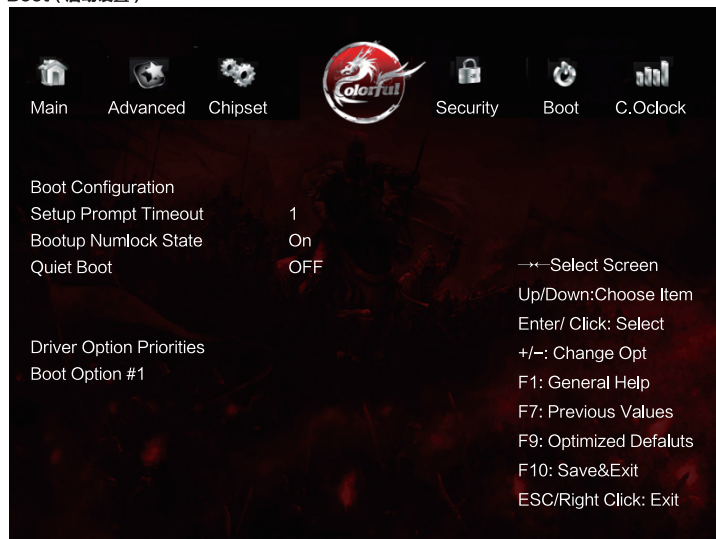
Boot (启动设置)

Main Advanced Chipset Colorful Security Boot C.Oclock

Boot Configuration
Setup Prompt Timeout 1
Bootup Numlock State On
Quiet Boot OFF

Driver Option Priorities
Boot Option #1

→←Select Screen
Up/Down:Choose Item
Enter/ Click: Select
+/−: Change Opt
F1: General Help
F7: Previous Values
F9: Optimized Defaluts
F10: Save&Exit
ESC/Right Click: Exit